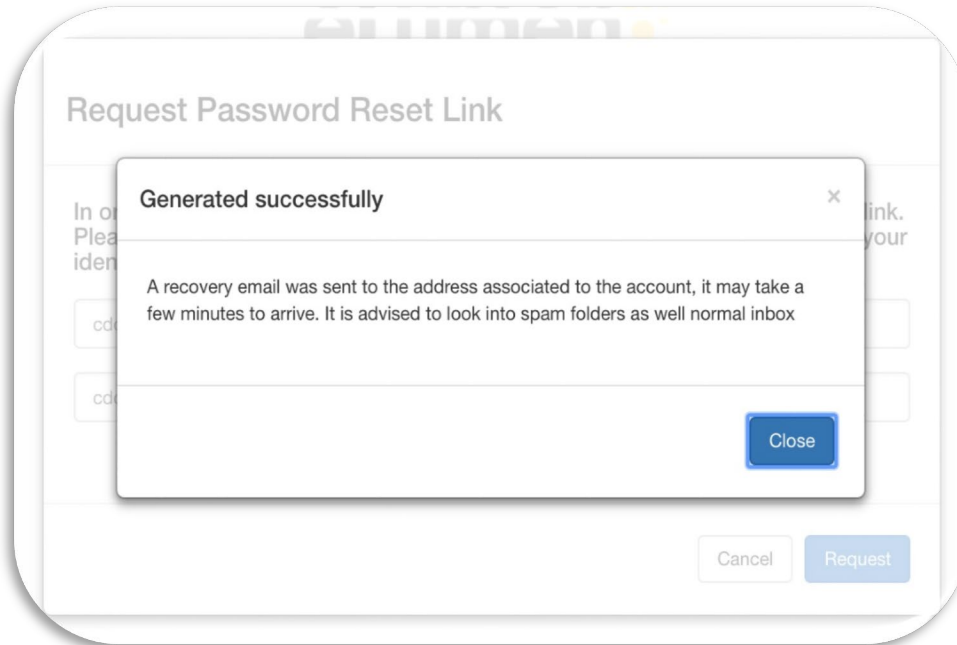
Request Password Reset Link

In or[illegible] link.
Plea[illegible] your
iden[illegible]

cd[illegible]

cd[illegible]

Generated successfully

×

A recovery email was sent to the address associated to the account, it may take a few minutes to arrive. It is advised to look into spam folders as well normal inbox

Close

Cancel

Request